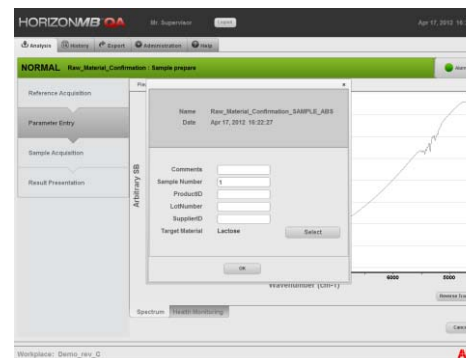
HORIZONMB QA Mr. Supervisor Logout Apr 17, 2012 15:

Analysis History Export Administration Help

NORMAL Raw_Material_Confirmation : Sample prepare

Reference Acquisition

Parameter Entry

Sample Acquisition

Result Presentation

Name Raw_Material_Confirmation_SAMPLE_ABS
Date Apr 17, 2012 15:22:27

Comments
Sample Number 1
ProductID
LotNumber
SupplierID
Target Material Lactose

Select

OK

Arbitrary SB

Wavenumber (cm-1)

6000

5000

Spectrum Health Monitoring

Workplace: Demo_rev_C